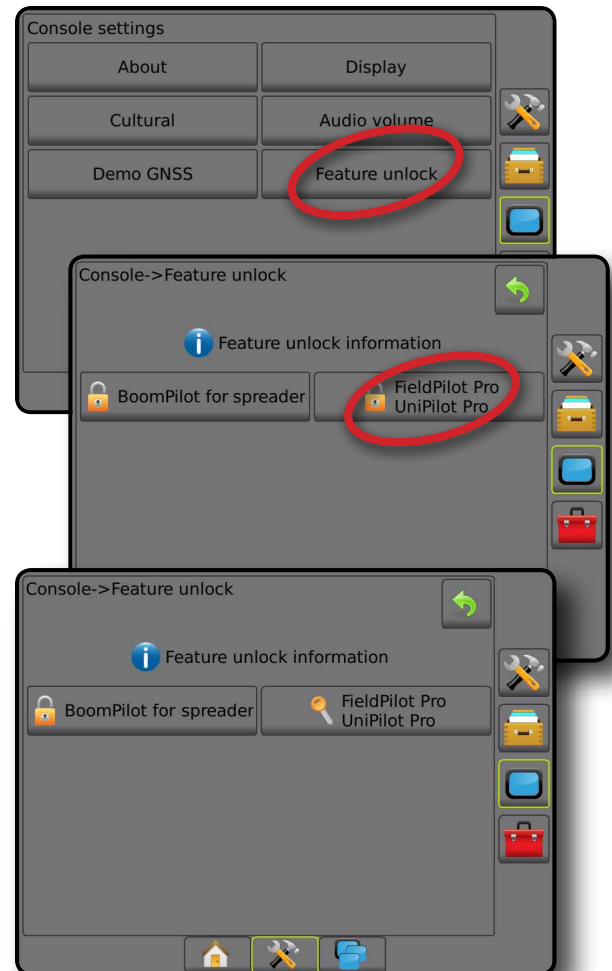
Console settings

About

Display

Cultural

Audio volume

Demo GNSS

Feature unlock

Console->Feature unlock

Feature unlock information

BoomPilot for spreader

FieldPilot Pro UniPilot Pro

Console->Feature unlock

Feature unlock information

BoomPilot for spreader

FieldPilot Pro UniPilot Pro